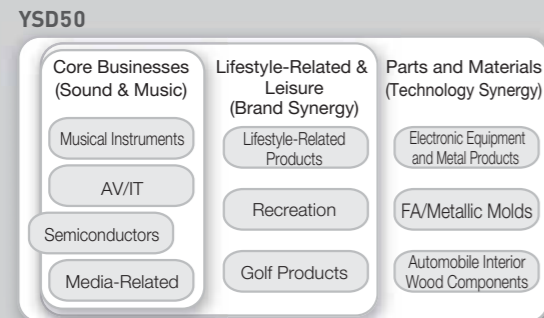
YSD50

Core Businesses (Sound & Music)

Musical Instruments

AV/IT

Semiconductors

Media-Related

Lifestyle-Related & Leisure (Brand Synergy)

Lifestyle-Related Products

Recreation

Golf Products

Parts and Materials (Technology Synergy)

Electronic Equipment and Metal Products

FA/Metallic Molds

Automobile Interior Wood Components